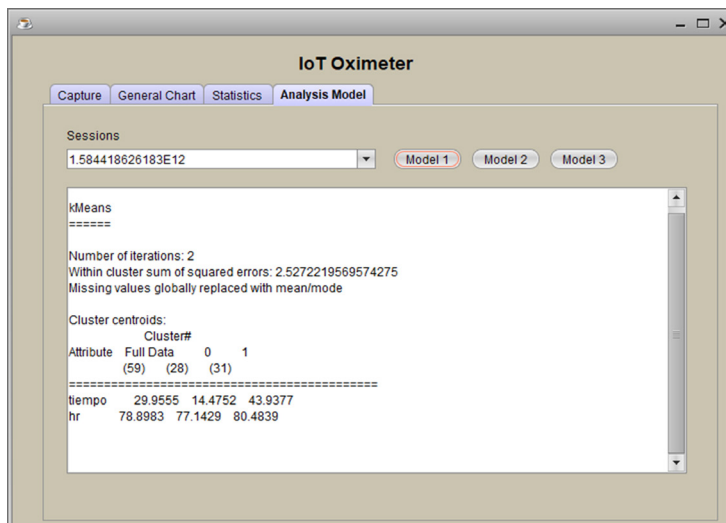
IoT Oximeter

Capture | General Chart | Statistics | Analysis Model

Sessions

1.584418626183E12

Model 1 | Model 2 | Model 3

kMeans
======

Number of iterations: 2
Within cluster sum of squared errors: 2.5272219569574275
Missing values globally replaced with mean/mode

Cluster centroids:
Cluster#
Attribute Full Data 0 1
(59) (28) (31)
============================================
tiempo 29.9555 14.4752 43.9377
hr 78.8983 77.1429 80.4839